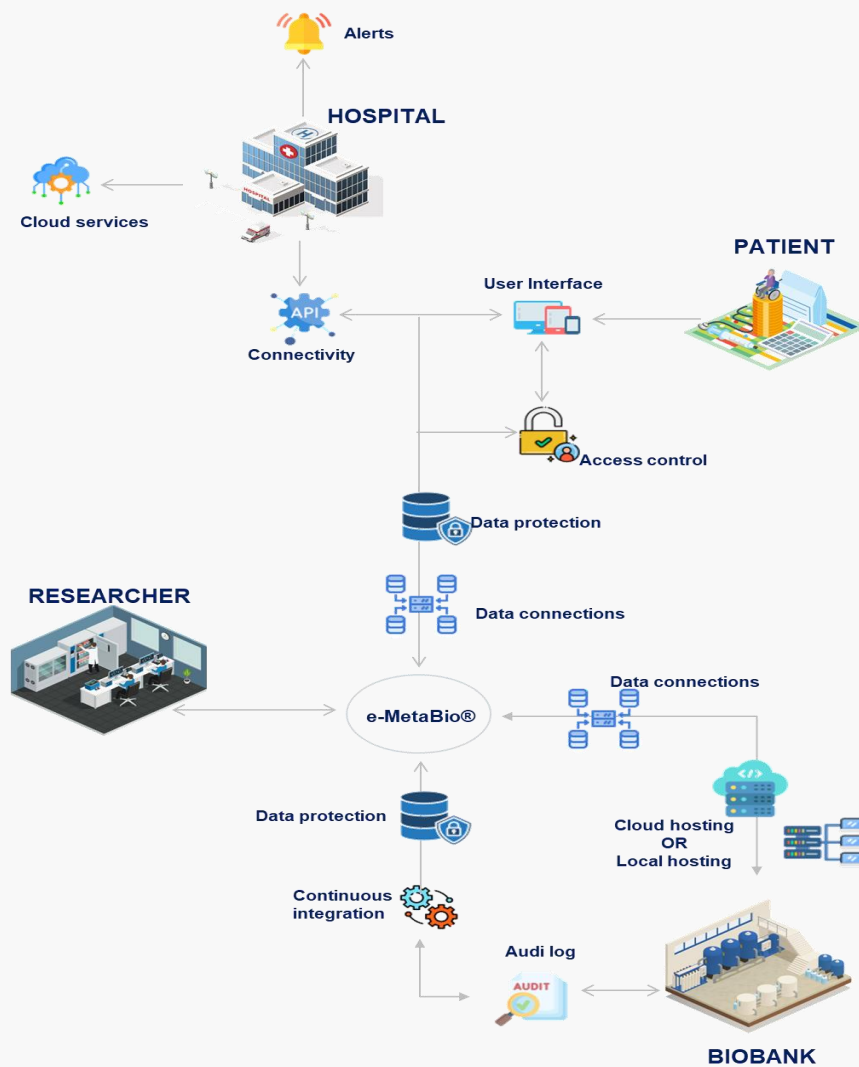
Alerts

HOSPITAL

HOSPITAL

Cloud services

PATIENT

User Interface

API

Connectivity

Access control

Data protection

RESEARCHER

Data connections

Data connections

e-MetaBio®

Data protection

Cloud hosting
OR
Local hosting

Continuous integration

Audi log

AUDIT

BIOBANK